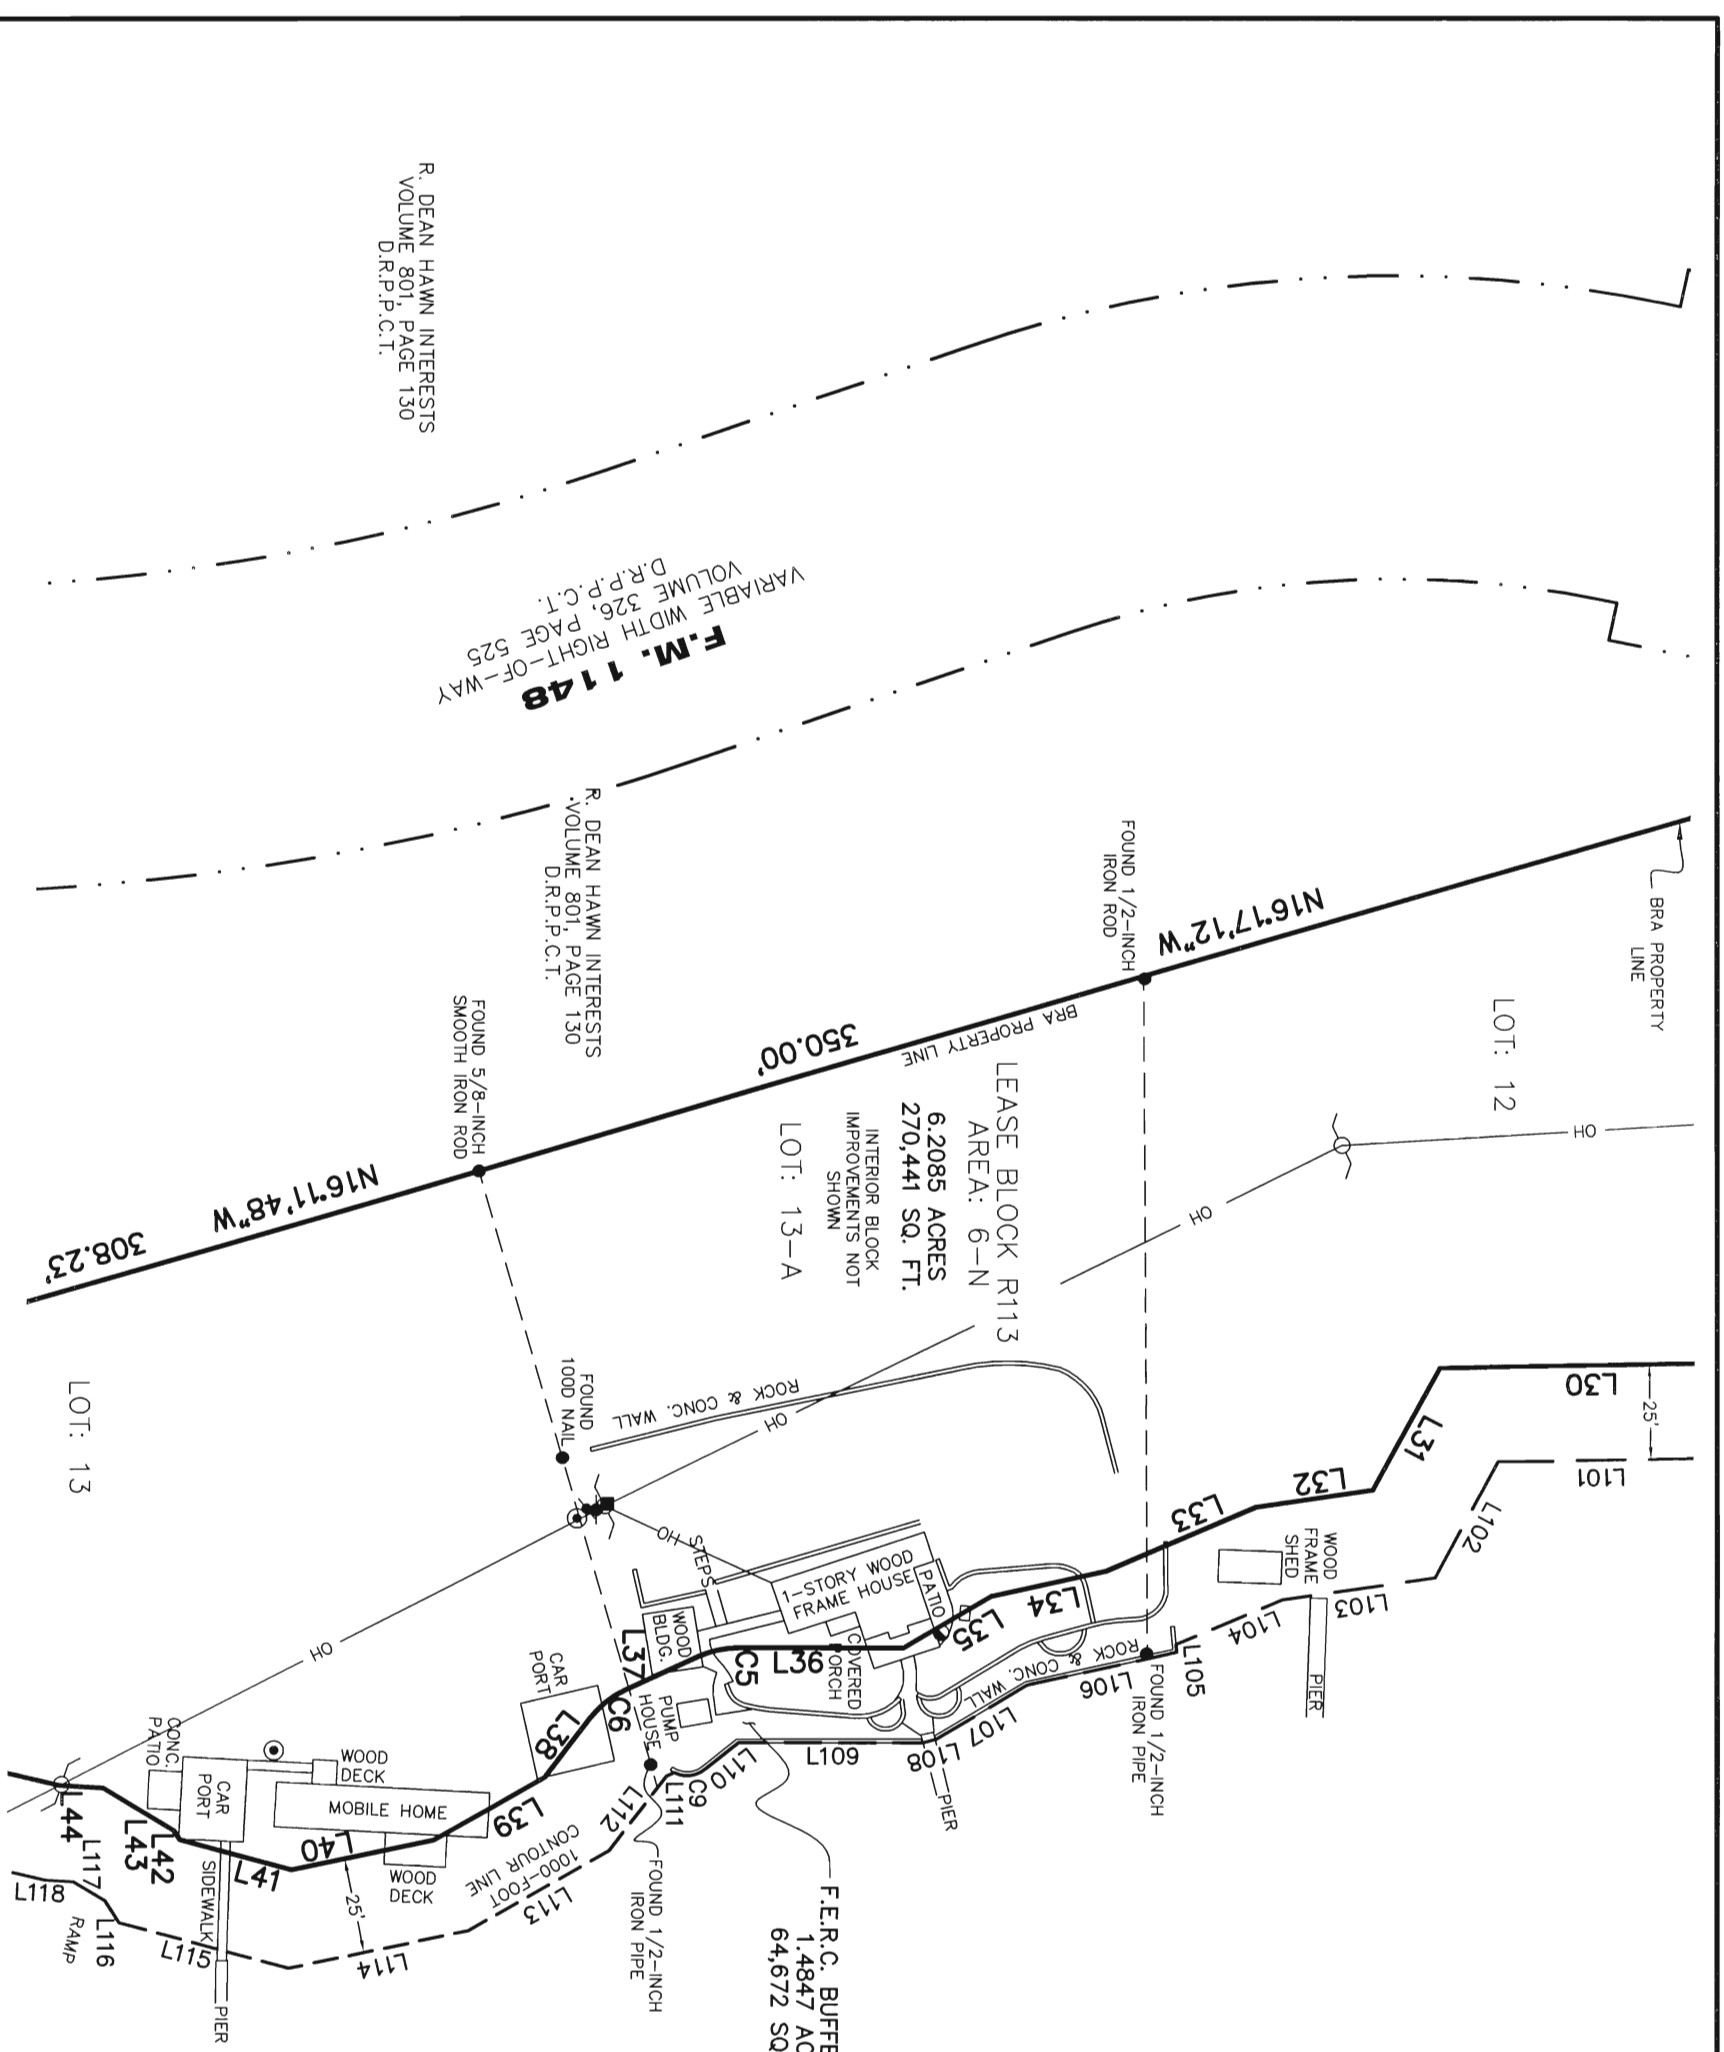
R. DEAN HAWN INTERESTS
VOLUME 801, PAGE 130
D.R.P.P.C.T.

F.M. 1148
VARIABLE WIDTH RIGHT-OF-WAY
VOLUME 326, PAGE 525
D.R.P.P.C.T.

R. DEAN HAWN INTERESTS
VOLUME 801, PAGE 130
D.R.P.P.C.T.

FOUND 1/2-INCH
IRON ROD

BRA PROPERTY
LINE

N16°17'12"W

350.00'

BRA PROPERTY LINE

FOUND 5/8-INCH
SMOOTH IRON ROD

N16°11'48"W

308.23'

LOT: 12

LEASE BLOCK R113
AREA: 6-N
6.2085 ACRES
270,441 SQ. FT.

INTERIOR BLOCK
IMPROVEMENTS NOT
SHOWN

LOT: 13-A

LOT: 13

OH

OH

OH

OH

OH

FOUND
100D NAIL

ROCK & CONC. WALL

L30

25'

L31

L101

L32

L102

L33

WOOD
FRAME
SHED

L103

L104

L105

STEPS

1-STORY WOOD
FRAME HOUSE

PATIO

L34

L35

ROCK & CONC. WALL

L106

FOUND 1/2-INCH
IRON PIPE

PIER

WOOD
BLDG.

L37

C5

L36

COVERED
PORCH

L107

L108

PIER

CAR
PORT

C6

PUMP
HOUSE

L38

L109

L110

C9

L111

L112

CONC.
PATIO

CAR
PORT

WOOD
DECK

MOBILE HOME

L39

L40

WOOD
DECK

1000-FOOT
CONTOUR LINE

L113

FOUND 1/2-INCH
IRON PIPE

F.E.R.C. BUFFE
1.4847 AC
64,672 SQ

L44

L42

L43

L117

SIDEWALK

L41

25'

L114

L118

L116

RAMP

L115

PIER